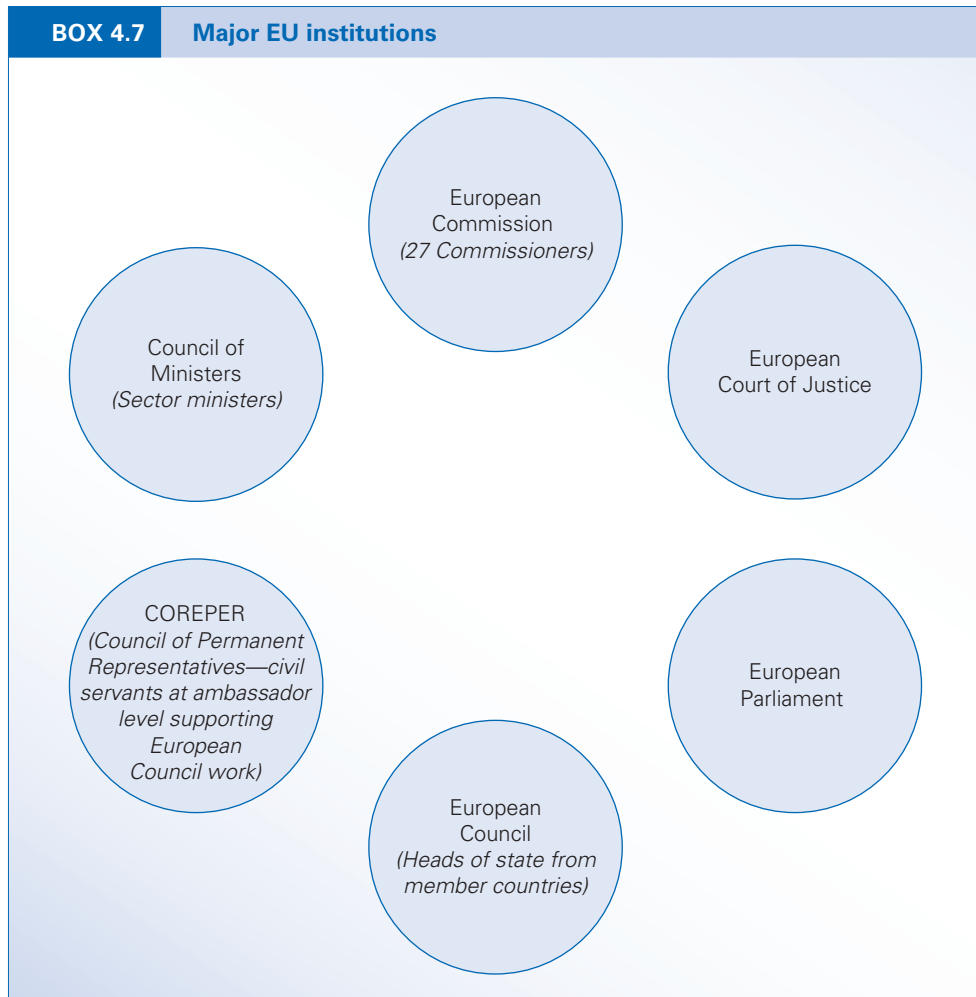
BOX 4.7 Major EU institutions

European Commission
(27 Commissioners)

Council of Ministers
(Sector ministers)

European Court of Justice

COREPER
(Council of Permanent Representatives—civil servants at ambassador level supporting European Council work)

European Parliament

European Council
(Heads of state from member countries)